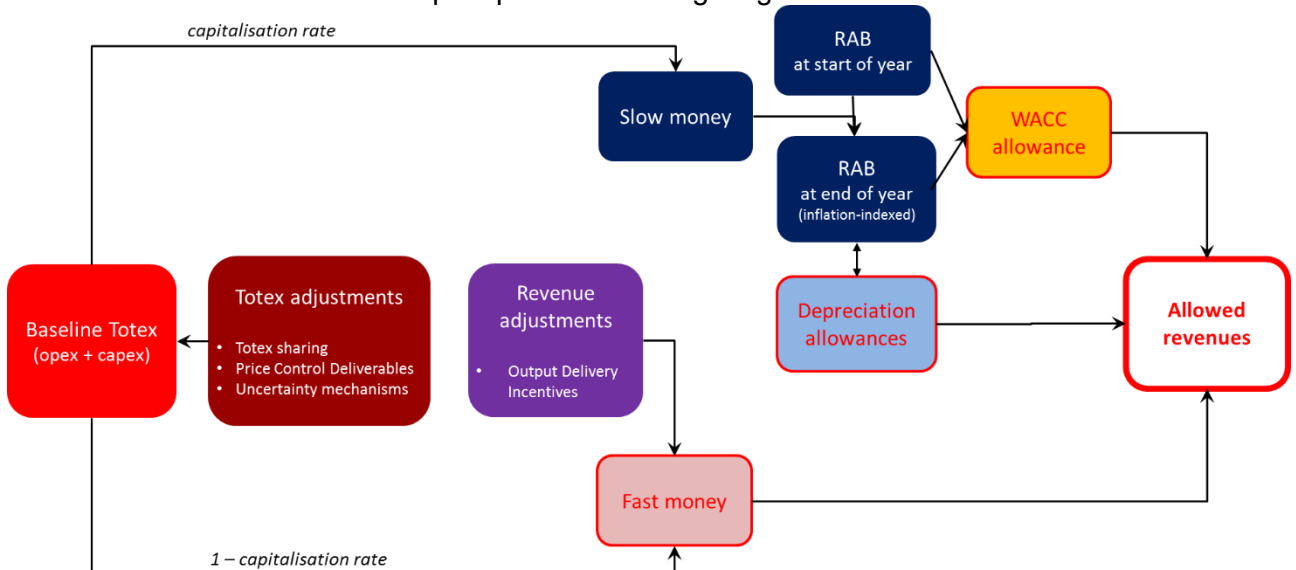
capitalisation rate

Slow money

RAB at start of year

RAB at end of year (inflation-indexed)

WACC allowance

Depreciation allowances

Allowed revenues

Baseline Totex (opex + capex)

Totex adjustments
- Totex sharing
- Price Control Deliverables
- Uncertainty mechanisms

Revenue adjustments
- Output Delivery Incentives

Fast money

1 – capitalisation rate